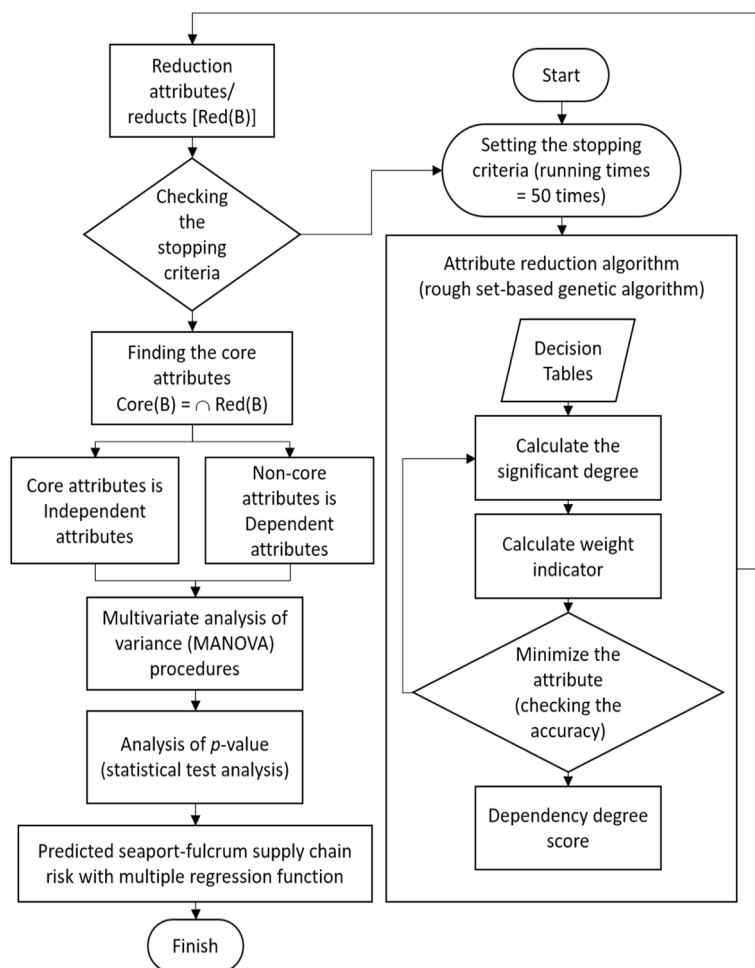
Start

Setting the stopping criteria (running times = 50 times)

Attribute reduction algorithm (rough set-based genetic algorithm)

Decision Tables

Calculate the significant degree

Calculate weight indicator

Minimize the attribute (checking the accuracy)

Dependency degree score

Reduction attributes/ reducts [Red(B)]

Checking the stopping criteria

Finding the core attributes Core(B) = $\cap$ Red(B)

Core attributes is Independent attributes

Non-core attributes is Dependent attributes

Multivariate analysis of variance (MANOVA) procedures

Analysis of $p$-value (statistical test analysis)

Predicted seaport-fulcrum supply chain risk with multiple regression function

Finish